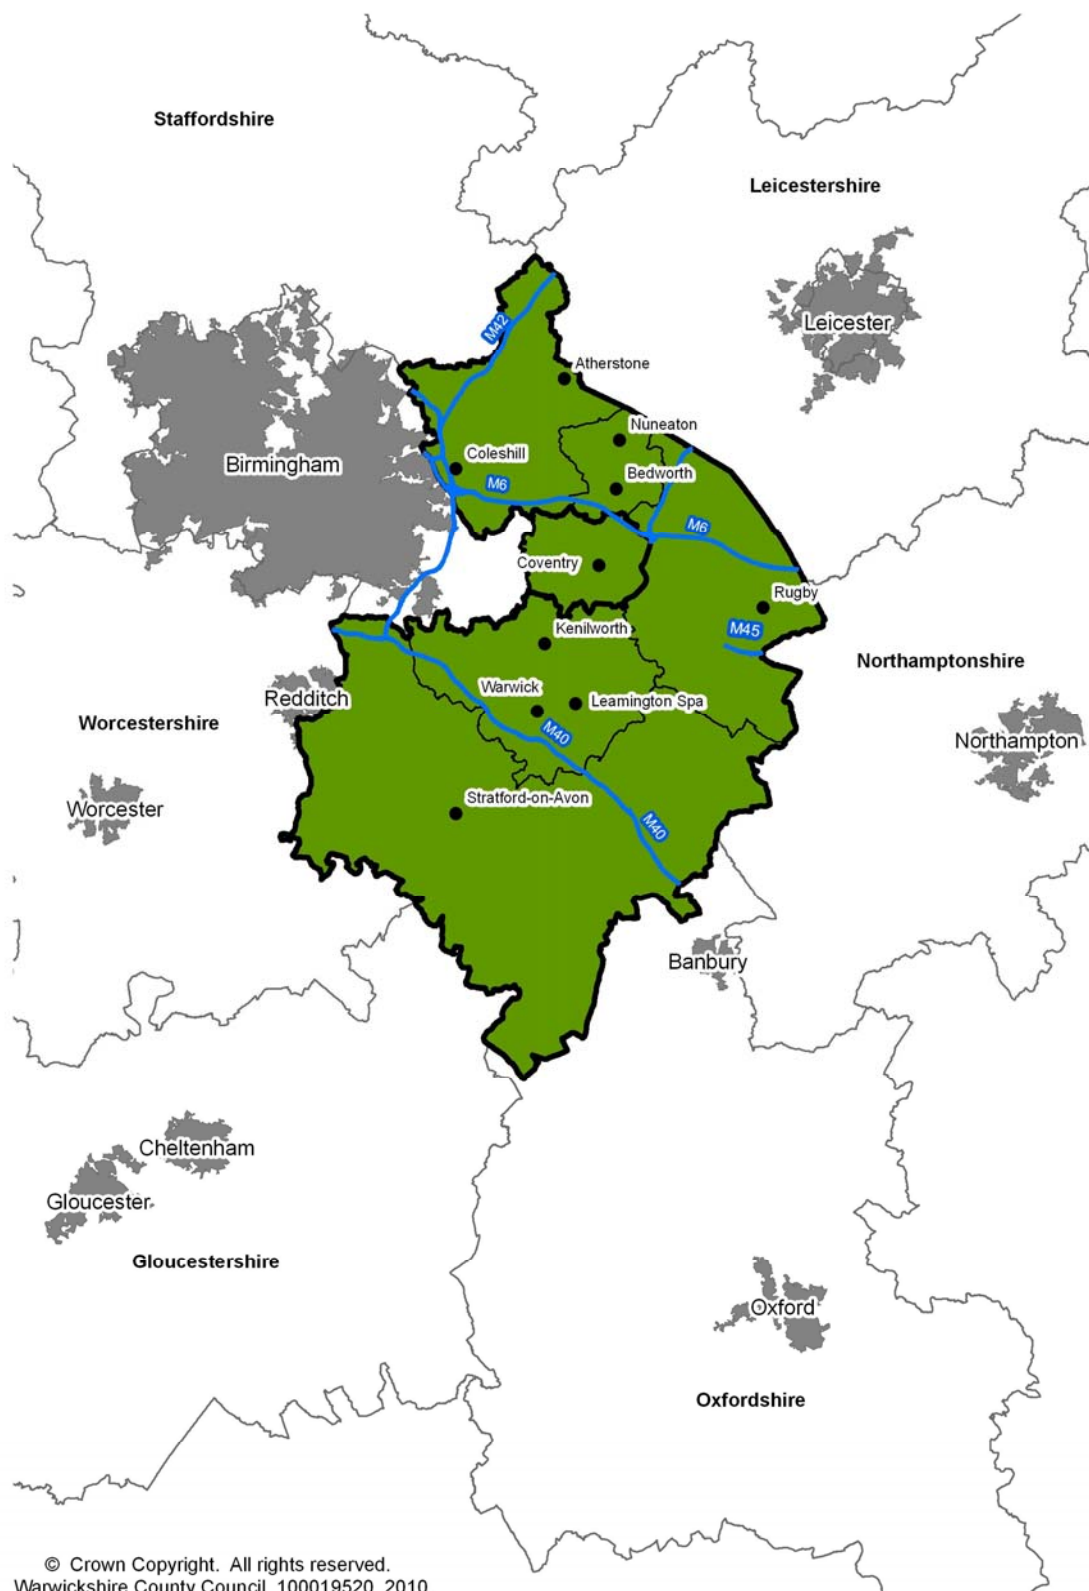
Staffordshire

Leicestershire

Leicester

M42

Atherstone

Nuneaton

Birmingham

Coleshill

Bedworth

M6

M6

Coventry

Rugby

Kenilworth

M45

Northamptonshire

Redditch

Warwick

Leamington Spa

Worcestershire

M40

Northampton

Worcester

Stratford-on-Avon

M40

Banbury

Cheltenham

Gloucester

Gloucestershire

Oxford

Oxfordshire

© Crown Copyright. All rights reserved.
Warwickshire County Council 100019520 2010